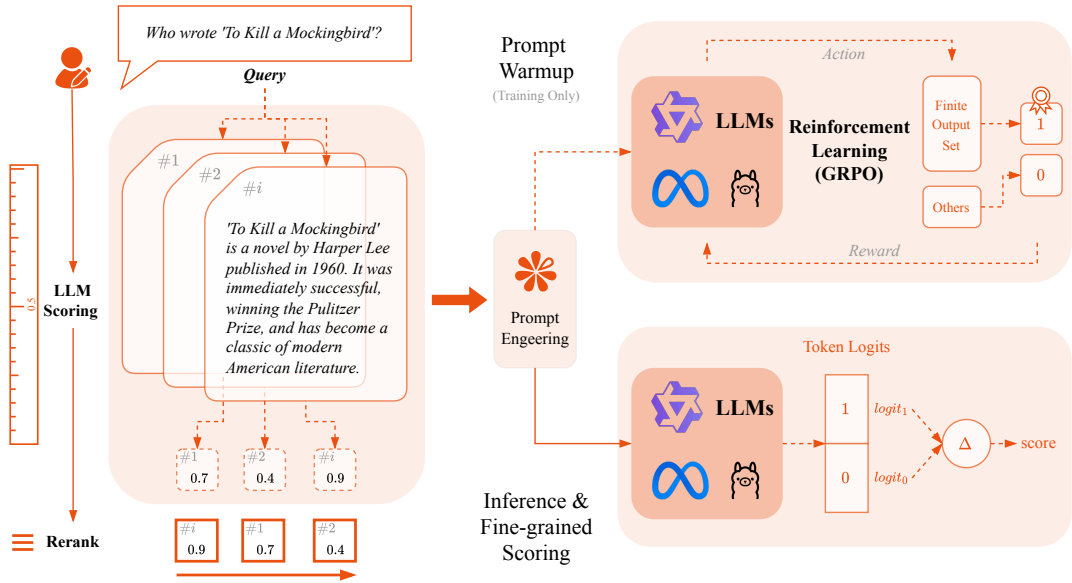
Who wrote 'To Kill a Mockingbird'?

Query

#1

#2

#i

'To Kill a Mockingbird' is a novel by Harper Lee published in 1960. It was immediately successful, winning the Pulitzer Prize, and has become a classic of modern American literature.

0.5

LLM Scoring

#1 0.7

#2 0.4

#i 0.9

Rerank

#i 0.9

#1 0.7

#2 0.4

Prompt Warmup

(Training Only)

Prompt Engeering

Action

LLMs

Reinforcement Learning (GRPO)

Finite Output Set

1

Others

0

Reward

Token Logits

LLMs

1

0

$logit_1$

$logit_0$

Δ

score

Inference & Fine-grained Scoring